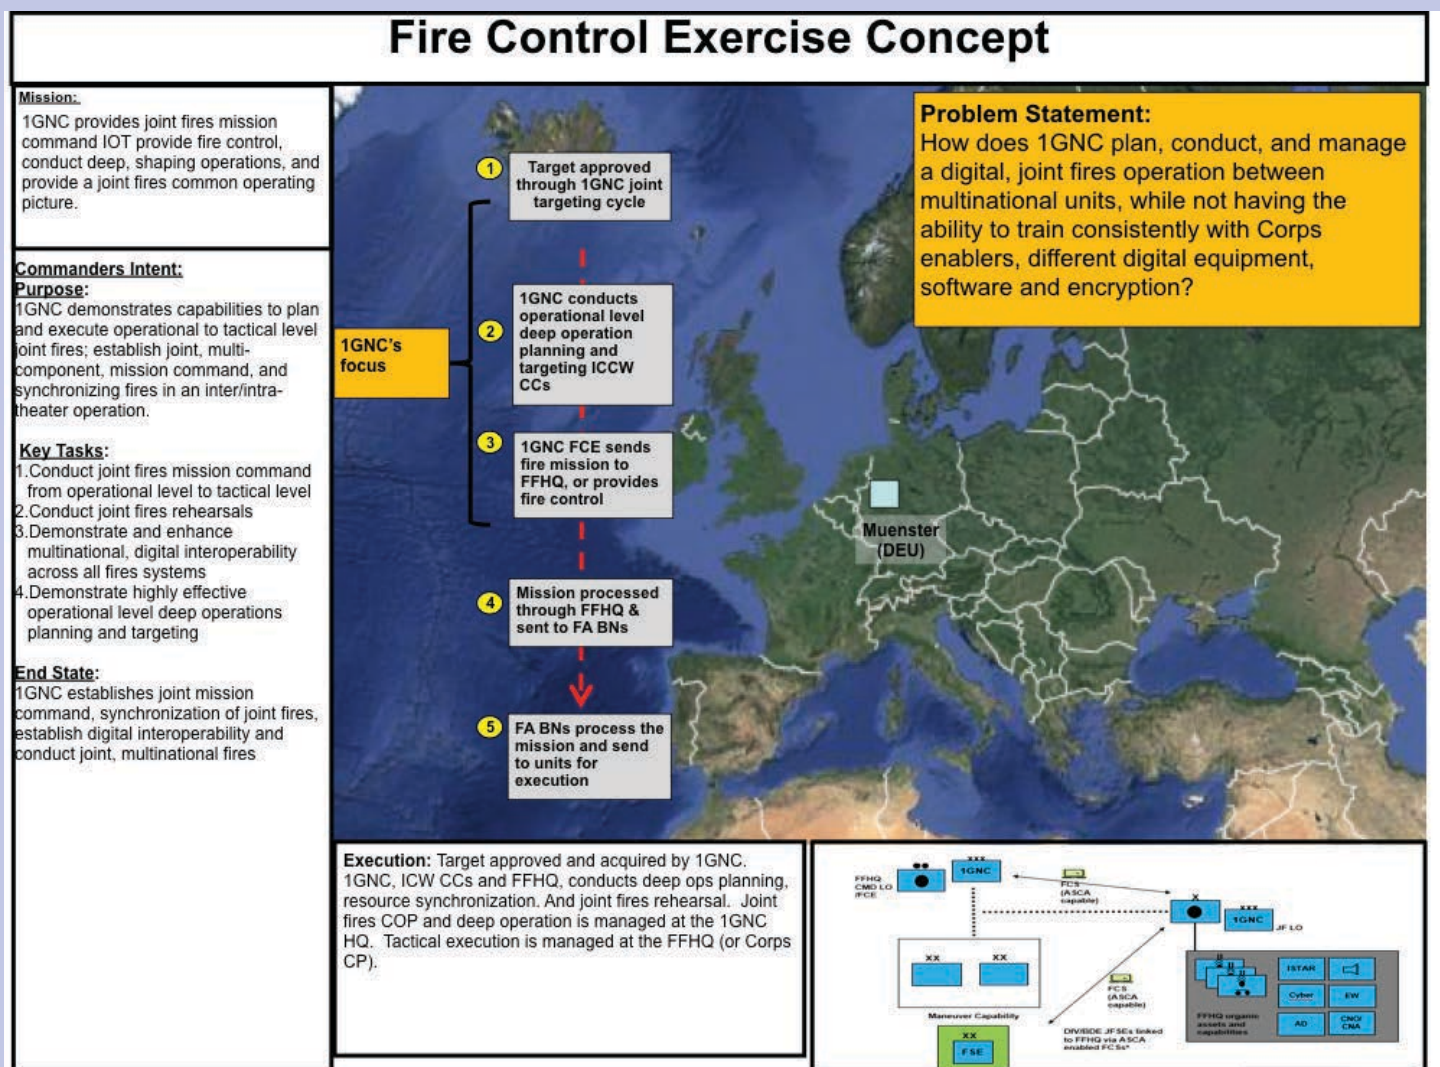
Fire Control Exercise Concept

Mission:
1GNC provides joint fires mission command IOT provide fire control, conduct deep, shaping operations, and provide a joint fires common operating picture.

Commanders Intent:
Purpose:
1GNC demonstrates capabilities to plan and execute operational to tactical level joint fires; establish joint, multi-component, mission command, and synchronizing fires in an inter/intra-theater operation.

Key Tasks:
1.Conduct joint fires mission command from operational level to tactical level
2.Conduct joint fires rehearsals
3.Demonstrate and enhance multinational, digital interoperability across all fires systems
4.Demonstrate highly effective operational level deep operations planning and targeting

End State:
1GNC establishes joint mission command, synchronization of joint fires, establish digital interoperability and conduct joint, multinational fires

1GNC's focus

1 Target approved through 1GNC joint targeting cycle

2 1GNC conducts operational level deep operation planning and targeting ICCW CCs

3 1GNC FCE sends fire mission to FFHQ, or provides fire control

4 Mission processed through FFHQ & sent to FA BNs

5 FA BNs process the mission and send to units for execution

Muenster (DEU)

Problem Statement:
How does 1GNC plan, conduct, and manage a digital, joint fires operation between multinational units, while not having the ability to train consistently with Corps enablers, different digital equipment, software and encryption?

Execution: Target approved and acquired by 1GNC. 1GNC, ICW CCs and FFHQ, conducts deep ops planning, resource synchronization. And joint fires rehearsal. Joint fires COP and deep operation is managed at the 1GNC HQ. Tactical execution is managed at the FFHQ (or Corps CP).

FFHQ CMD LO /FCE
xxx 1GNC
FCS (ASCA capable)
x
xxx 1GNC JF LO
xx
xx
Maneuver Capability
FCS (ASCA capable)
DIV/BDE JF SEs linked to FFHQ via ASCA enabled FCSs*
xx FSE
ISTAR
Cyber
EW
AD
CNO/CNA
FFHQ organic assets and capabilities